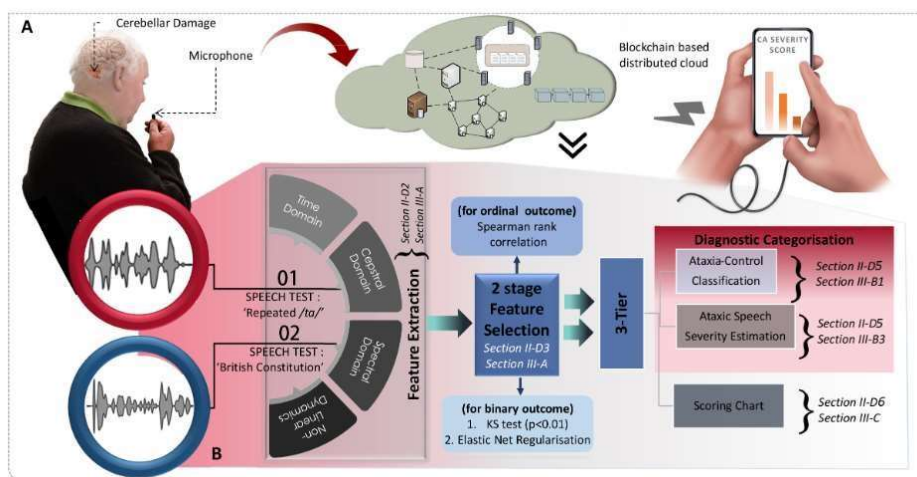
A

Cerebellar Damage

Microphone

Blockchain based distributed cloud

CA SEVERITY SCORE

Time Domain

Cepstral Domain

Spectral Domain

Non-Linear Dynamics

Section II-D2
Section III-A

Feature Extraction

01
SPEECH TEST :
'Repeated /tα/'

02
SPEECH TEST :
'British Constitution'

B

(for ordinal outcome)
Spearman rank correlation

2 stage Feature Selection
Section II-D3
Section III-A

(for binary outcome)
1. KS test (p<0.01)
2. Elastic Net Regularisation

3-Tier

Diagnostic Categorisation

Ataxia-Control Classification

Section II-D5
Section III-B1

Ataxic Speech Severity Estimation

Section II-D5
Section III-B3

Scoring Chart

Section II-D6
Section III-C